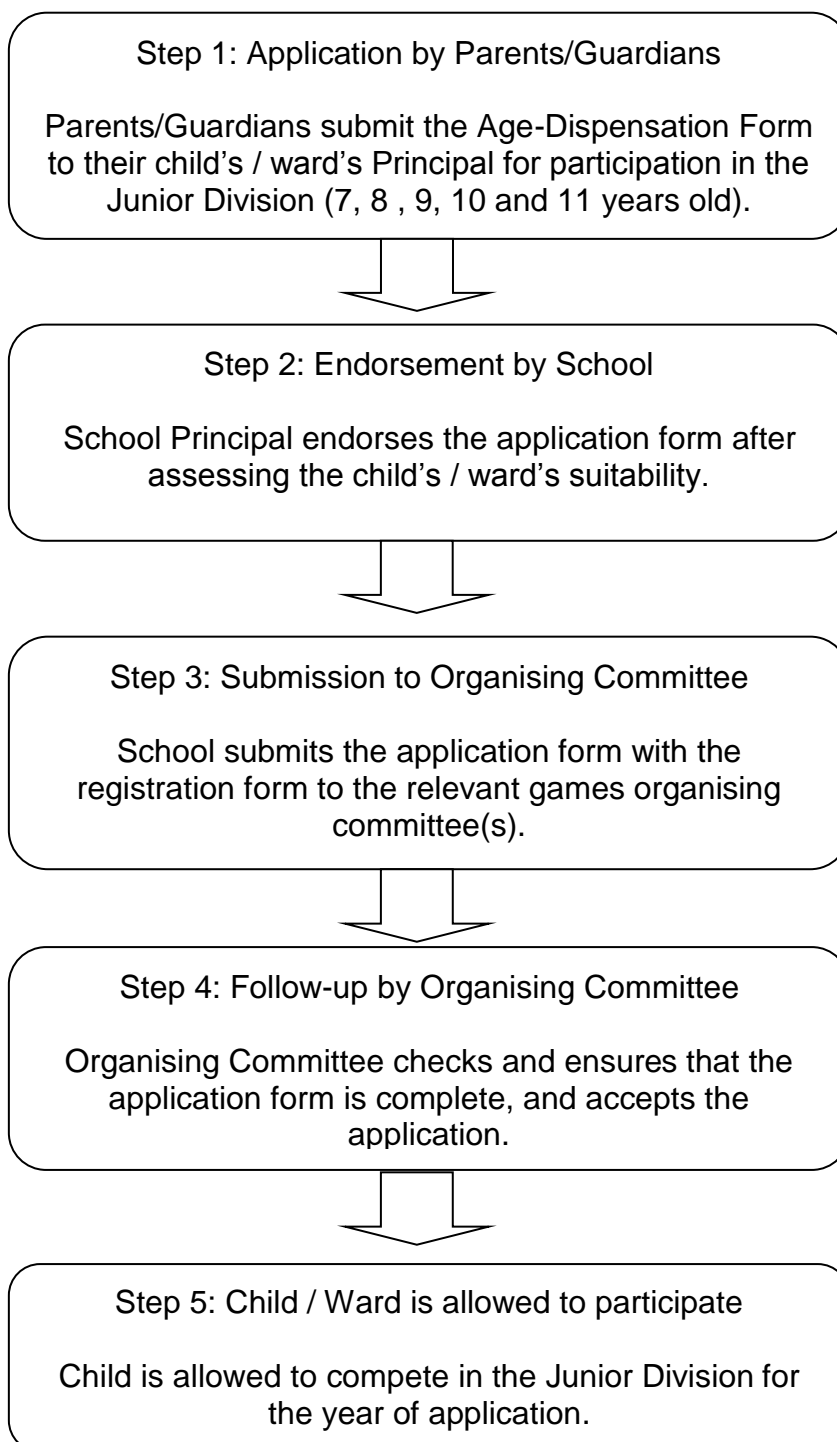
Step 1: Application by Parents/Guardians

Parents/Guardians submit the Age-Dispensation Form to their child's / ward's Principal for participation in the Junior Division (7, 8 , 9, 10 and 11 years old).

Step 2: Endorsement by School

School Principal endorses the application form after assessing the child's / ward's suitability.

Step 3: Submission to Organising Committee

School submits the application form with the registration form to the relevant games organising committee(s).

Step 4: Follow-up by Organising Committee

Organising Committee checks and ensures that the application form is complete, and accepts the application.

Step 5: Child / Ward is allowed to participate

Child is allowed to compete in the Junior Division for the year of application.